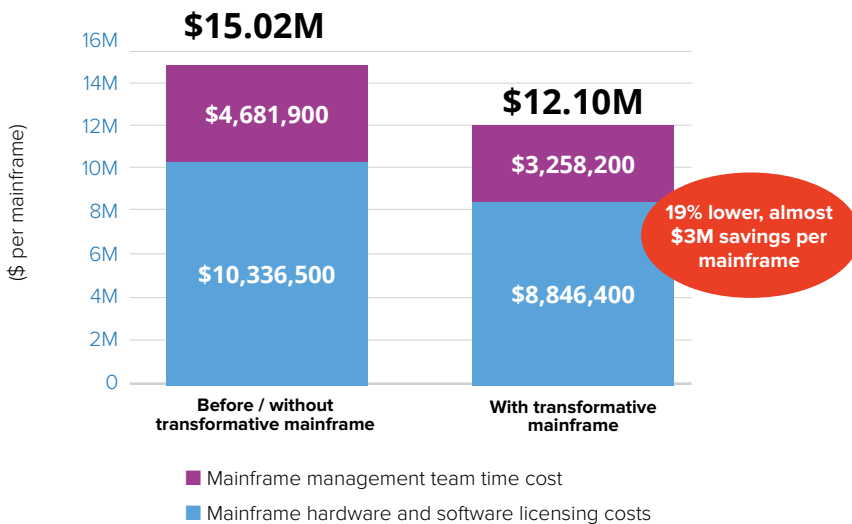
$15.02M

16M
14M
12M
10M
8M
6M
4M
2M
0

($ per mainframe)

$4,681,900

$10,336,500

$12.10M

$3,258,200

$8,846,400

19% lower, almost $3M savings per mainframe

Before / without transformative mainframe

With transformative mainframe

Mainframe management team time cost

Mainframe hardware and software licensing costs